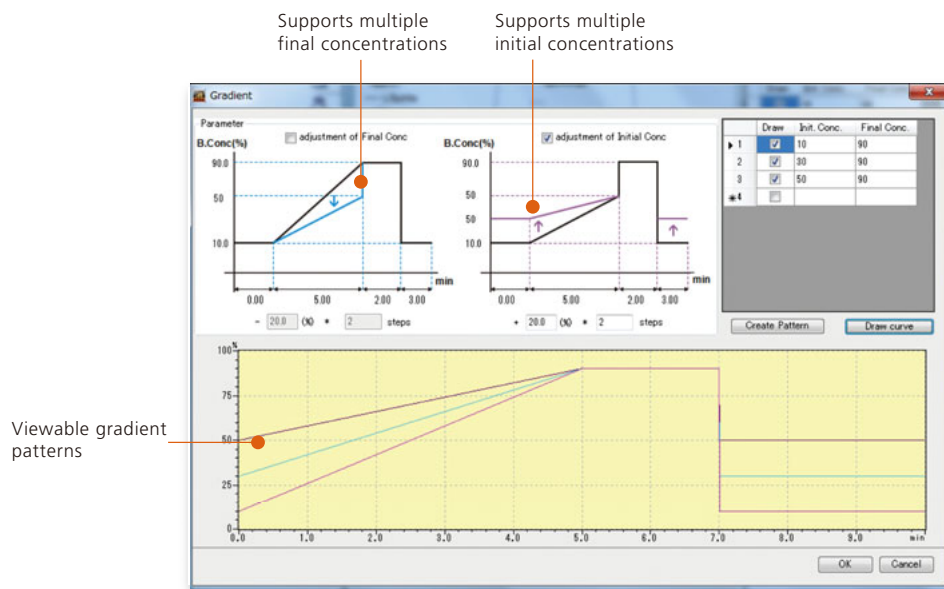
Supports multiple final concentrations

Supports multiple initial concentrations

Gradient

Parameter

adjustment of Final Conc

B.Conc(%)

90.0

50

10.0

min

0.00

5.00

2.00

3.00

- 20.0 (%) \* 2 steps

adjustment of Initial Conc

B.Conc(%)

90.0

50

50

10.0

min

0.00

5.00

2.00

3.00

+ 20.0 (%) \* 2 steps

| | Draw | Init. Conc. | Final Conc. |
|---|---|---|---|
| 1 | ☑ | 10 | 90 |
| 2 | ☑ | 30 | 90 |
| 3 | ☑ | 50 | 90 |
| 4 | ☐ | | |

Create Pattern

Draw curve

Viewable gradient patterns

%

100

75

50

25

0

0.0

1.0

2.0

3.0

4.0

5.0

6.0

7.0

8.0

9.0

min

OK

Cancel